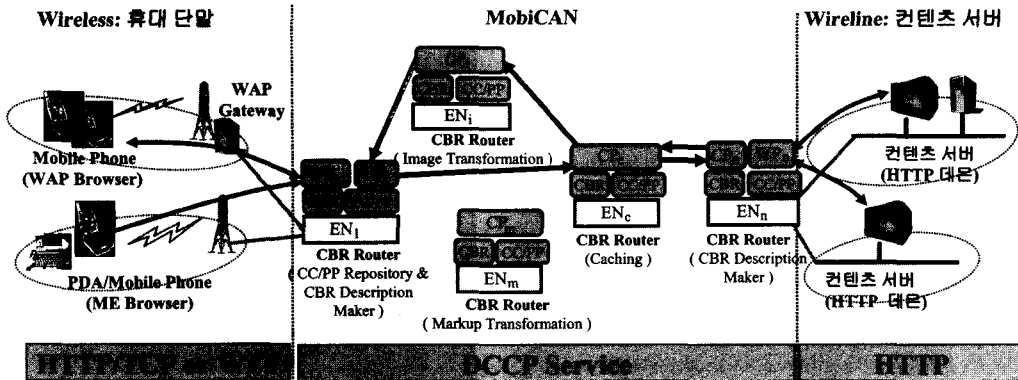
Wireless: 휴대 단말

MobiCAN

Wireline: 컨텐츠 서버

WAP Gateway

Mobile Phone (WAP Browser)

PDA/Mobile Phone (ME Browser)

CC/PP

EN$_i$

CBR Router ( Image Transformation )

EN$_1$

CBR Router ( CC/PP Repository & CBR Description Maker )

EN$_m$

CBR Router ( Markup Transformation )

EN$_c$

CBR Router (Caching )

EN$_n$

CBR Router ( CBR Description Maker )

컨텐츠 서버 (HTTP 데몬)

컨텐츠 서버 (HTTP 데몬)

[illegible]

DCCP Service

HTTP